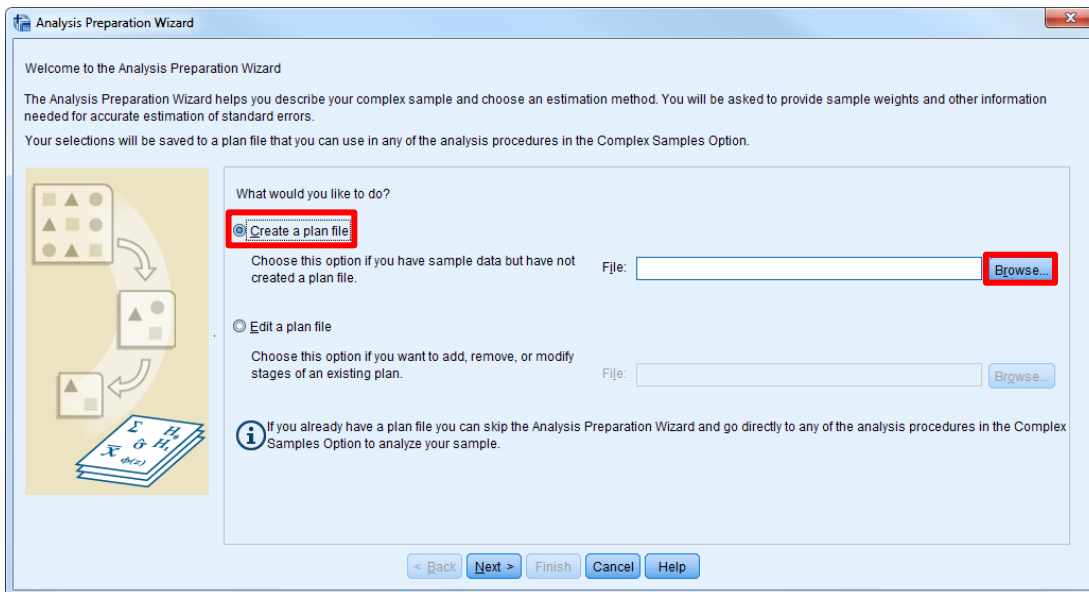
Analysis Preparation Wizard

Welcome to the Analysis Preparation Wizard

The Analysis Preparation Wizard helps you describe your complex sample and choose an estimation method. You will be asked to provide sample weights and other information needed for accurate estimation of standard errors.

Your selections will be saved to a plan file that you can use in any of the analysis procedures in the Complex Samples Option.

What would you like to do?

Create a plan file

Choose this option if you have sample data but have not created a plan file.

File:

Browse...

Edit a plan file

Choose this option if you want to add, remove, or modify stages of an existing plan.

File:

Browse...

If you already have a plan file you can skip the Analysis Preparation Wizard and go directly to any of the analysis procedures in the Complex Samples Option to analyze your sample.

$\Sigma$ $H_0$ $\hat{\sigma}$ $H_1$ $\overline{X}$ $\phi(z)$

< Back | Next > | Finish | Cancel | Help